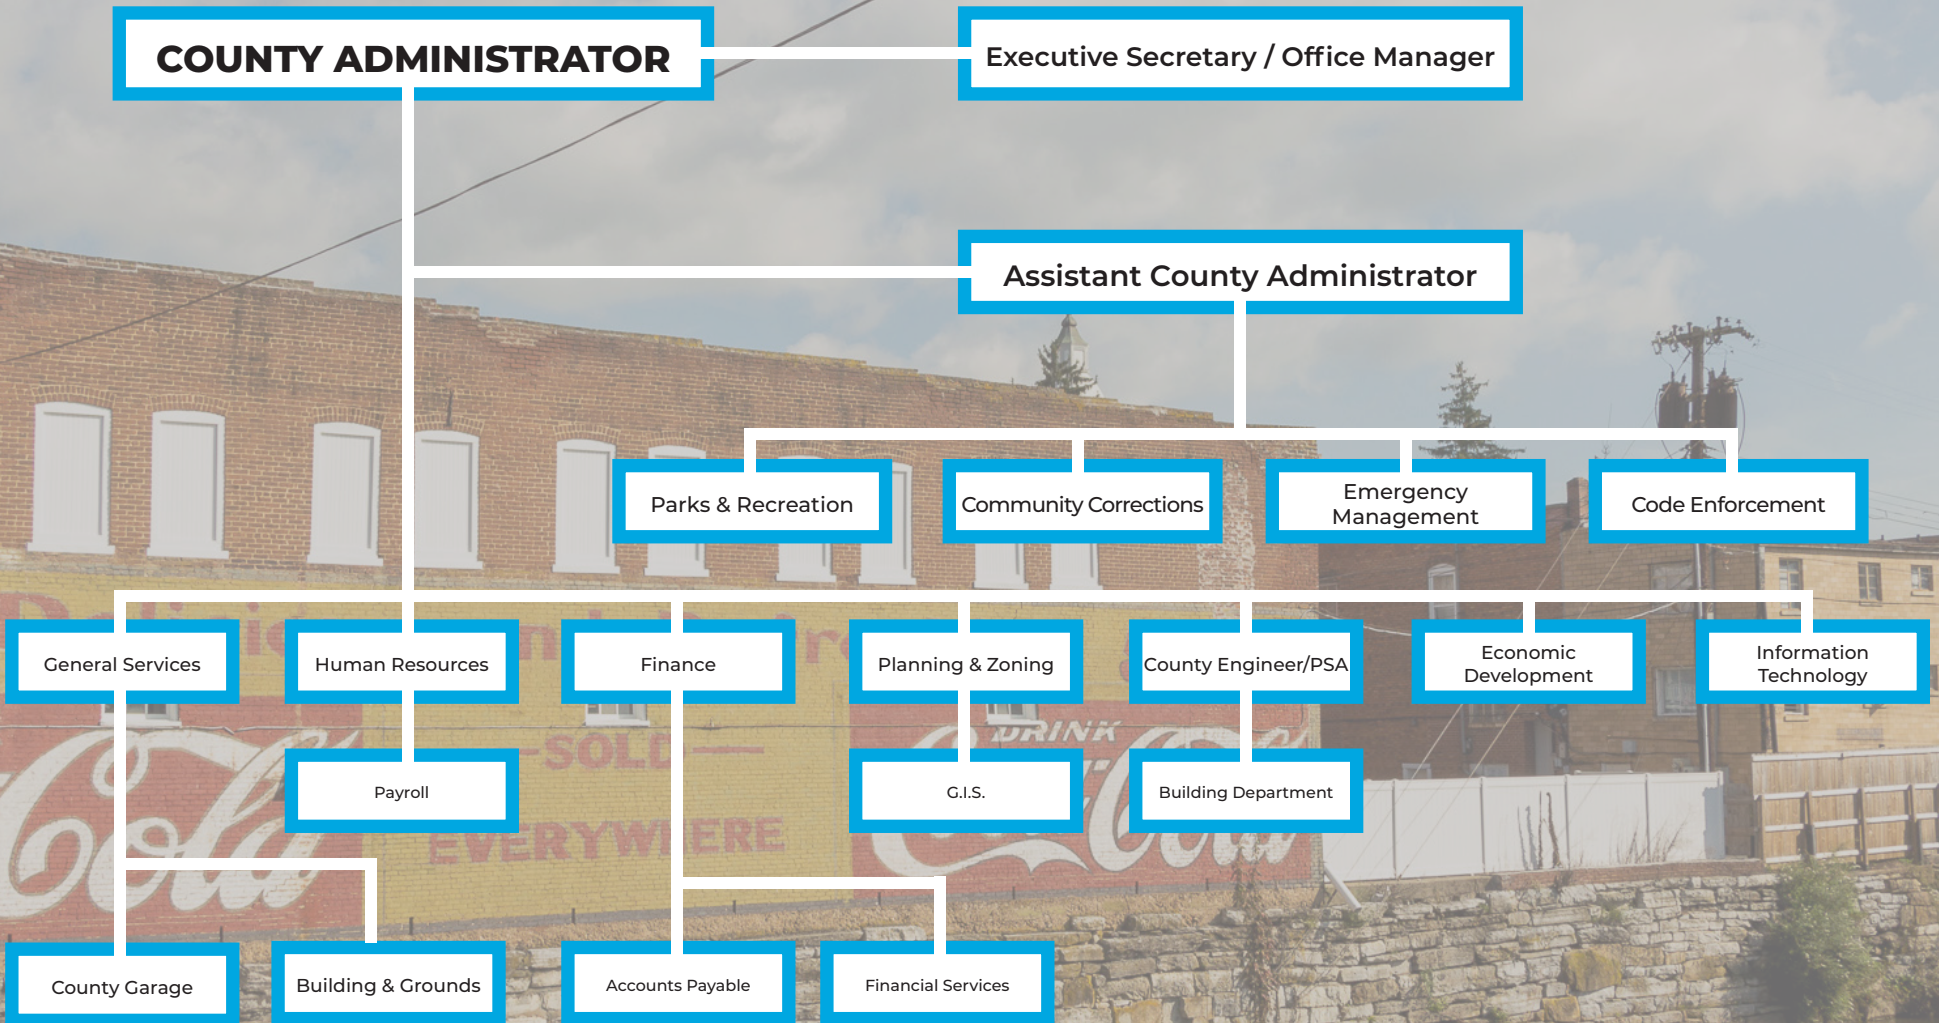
COUNTY ADMINISTRATOR

Executive Secretary / Office Manager

Assistant County Administrator

Parks & Recreation

Community Corrections

Emergency Management

Code Enforcement

General Services

Human Resources

Finance

Planning & Zoning

County Engineer/PSA

Economic Development

Information Technology

Payroll

G.I.S.

Building Department

County Garage

Building & Grounds

Accounts Payable

Financial Services

DRINK Coca-Cola SOLD EVERYWHERE